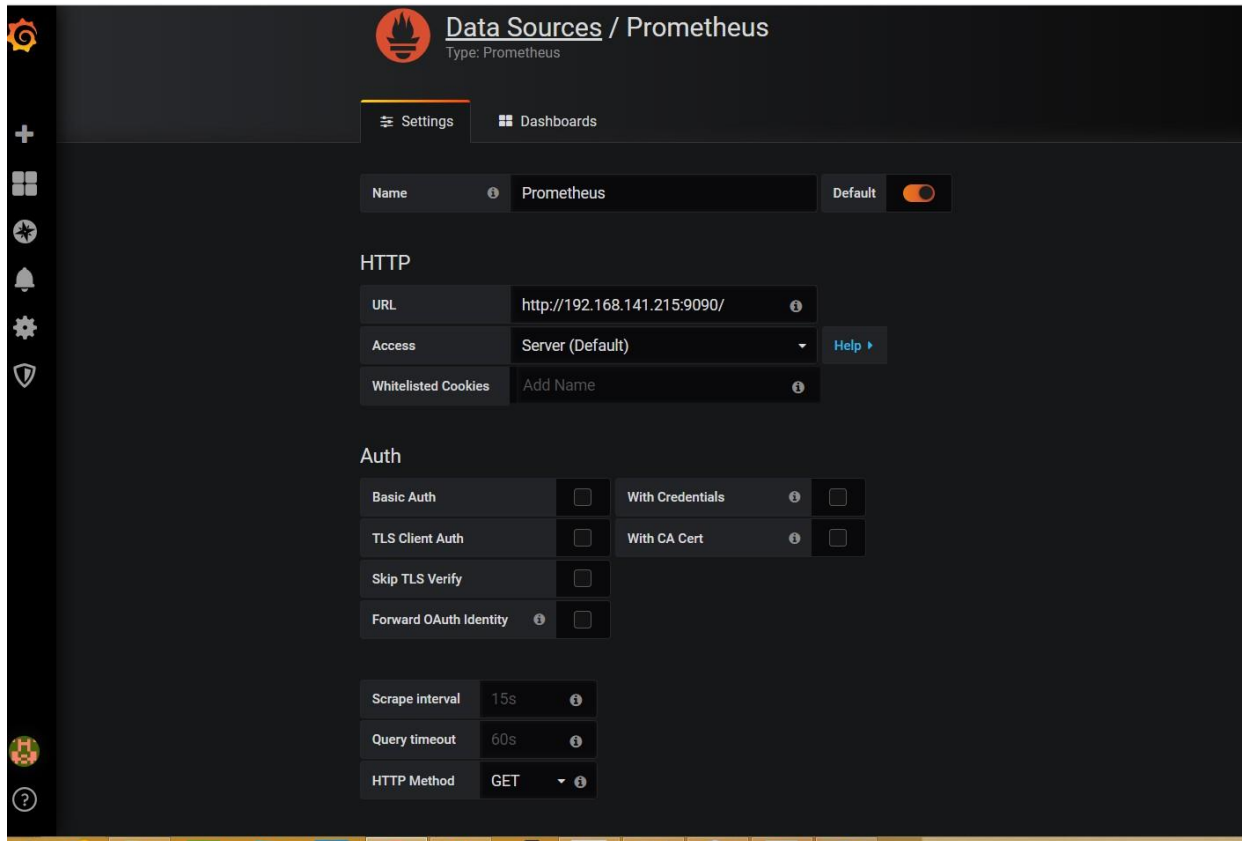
Data Sources / Prometheus
Type: Prometheus

Settings
Dashboards

Name
Prometheus
Default

HTTP

URL
http://192.168.141.215:9090/

Access
Server (Default)
Help ▸

Whitelisted Cookies
Add Name

Auth

Basic Auth
With Credentials
TLS Client Auth
With CA Cert
Skip TLS Verify
Forward OAuth Identity

Scrape interval
15s
Query timeout
60s
HTTP Method
GET